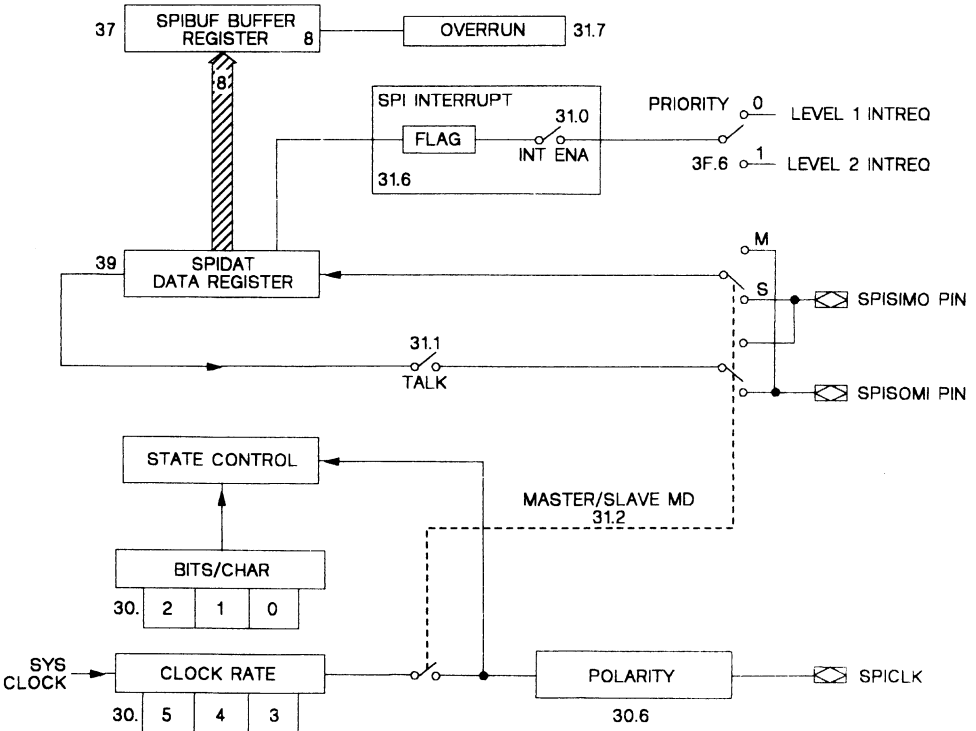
37 SPIBUF BUFFER REGISTER 8

OVERRUN 31.7

8

SPI INTERRUPT

FLAG

31.0

INT ENA

31.6

PRIORITY 0 LEVEL 1 INTREQ

3F.6 1 LEVEL 2 INTREQ

39 SPIDAT DATA REGISTER

M

S

SPISIMO PIN

31.1

TALK

SPISOMI PIN

STATE CONTROL

MASTER/SLAVE MD 31.2

BITS/CHAR

| 30. | 2 | 1 | 0 |
|---|---|---|---|

SYS CLOCK

CLOCK RATE

| 30. | 5 | 4 | 3 |
|---|---|---|---|

POLARITY

30.6

SPICLK